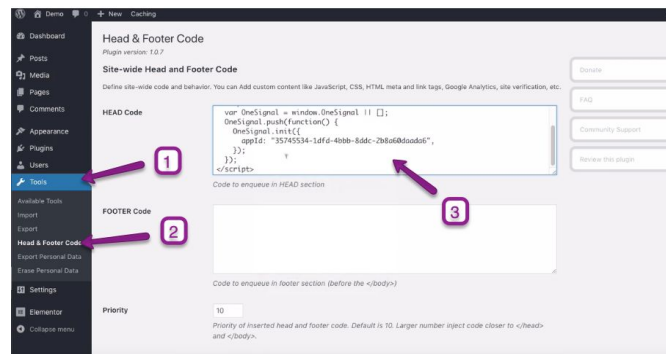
Demo 0 + New Caching

Dashboard
Posts
Media
Pages
Comments
Appearance
Plugins
Users
Tools
Available Tools
Import
Export
Head & Footer Code
Export Personal Data
Erase Personal Data
Settings
Elementor
Collapse menu

Head & Footer Code
Plugin version: 1.0.7

Site-wide Head and Footer Code

Define site-wide code and behavior. You can Add custom content like JavaScript, CSS, HTML meta and link tags, Google Analytics, site verification, etc.

HEAD Code

var OneSignal = window.OneSignal || [];
OneSignal.push(function() {
OneSignal.init({
appId: "35745534-1dfd-4bbb-8ddc-2b8a60daada6",
});
});
</script>

Code to enqueue in HEAD section

FOOTER Code

Code to enqueue in footer section (before the </body>)

Priority

10

Priority of inserted head and footer code. Default is 10. Larger number inject code closer to </head> and </body>.

Donate
FAQ
Community Support
Review this plugin

1
2
3